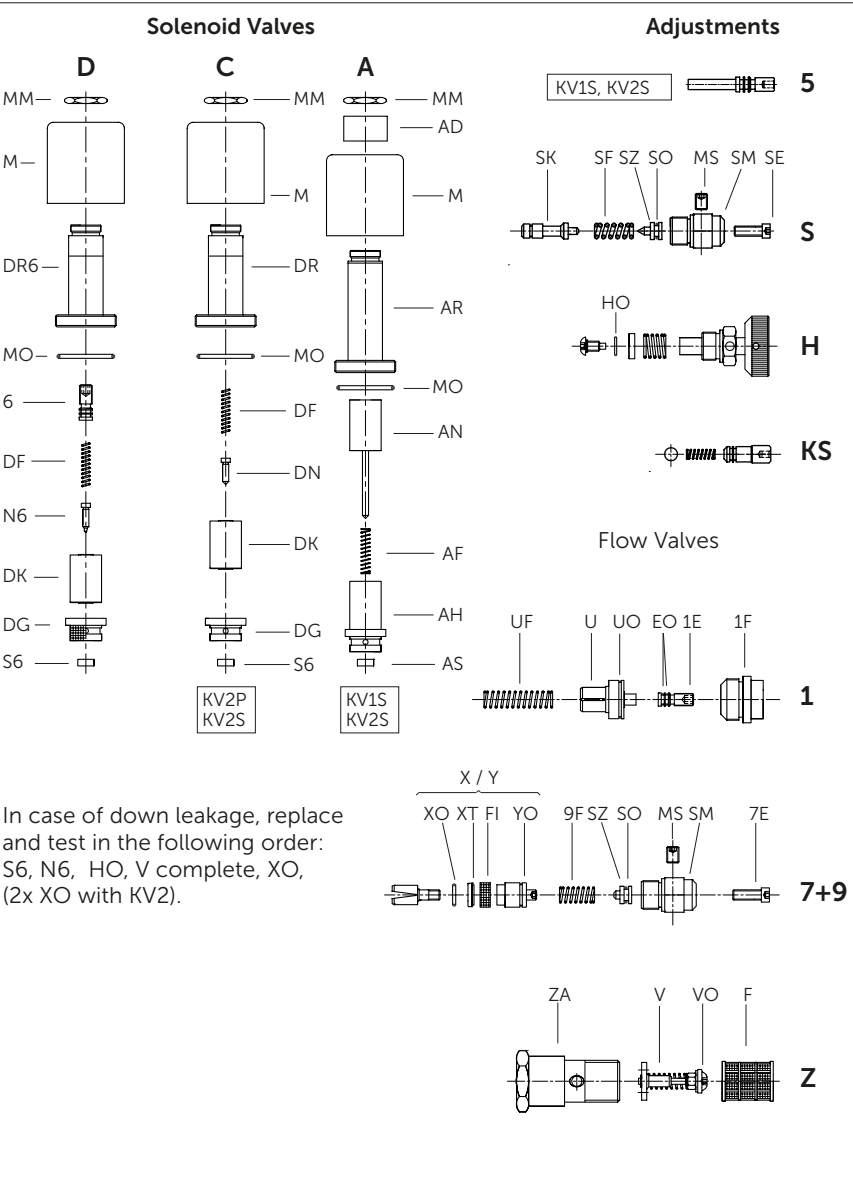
Solenoid Valves

D

MM

M

DR6

MO

6

DF

N6

DK

DG

S6

C

MM

M

DR

MO

DF

DN

DK

DG

S6

KV2P
KV2S

A

MM

AD

M

AR

MO

AN

AF

AH

AS

KV1S
KV2S

Adjustments

KV1S, KV2S

5

SK SF SZ SO MS SM SE

S

HO

H

KS

Flow Valves

UF U UO EO 1E 1F

1

X / Y

XO XT FI YO 9F SZ SO MS SM 7E

7+9

In case of down leakage, replace and test in the following order: S6, N6, HO, V complete, XO, (2x XO with KV2).

ZA V VO F

Z